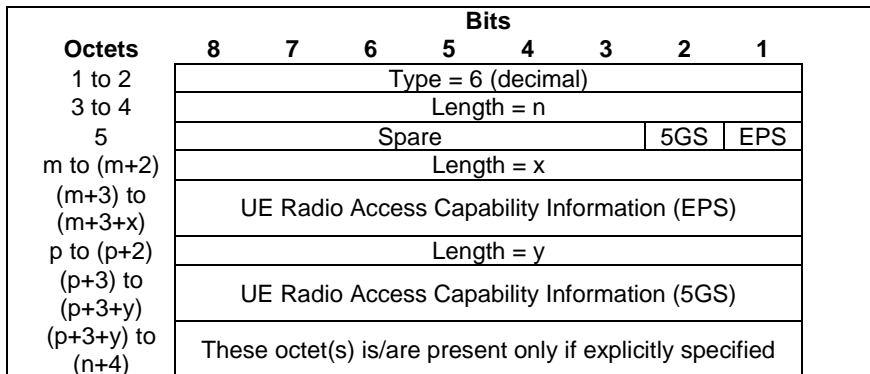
| | Bits | | | | | | | |
|---|---|---|---|---|---|---|---|---|
| Octets | 8 | 7 | 6 | 5 | 4 | 3 | 2 | 1 |
| 1 to 2 | Type = 6 (decimal) | | | | | | | |
| 3 to 4 | Length = n | | | | | | | |
| 5 | Spare | | | | | | 5GS | EPS |
| m to (m+2) | Length = x | | | | | | | |
| (m+3) to (m+3+x) | UE Radio Access Capability Information (EPS) | | | | | | | |
| p to (p+2) | Length = y | | | | | | | |
| (p+3) to (p+3+y) | UE Radio Access Capability Information (5GS) | | | | | | | |
| (p+3+y) to (n+4) | These octet(s) is/are present only if explicitly specified | | | | | | | |